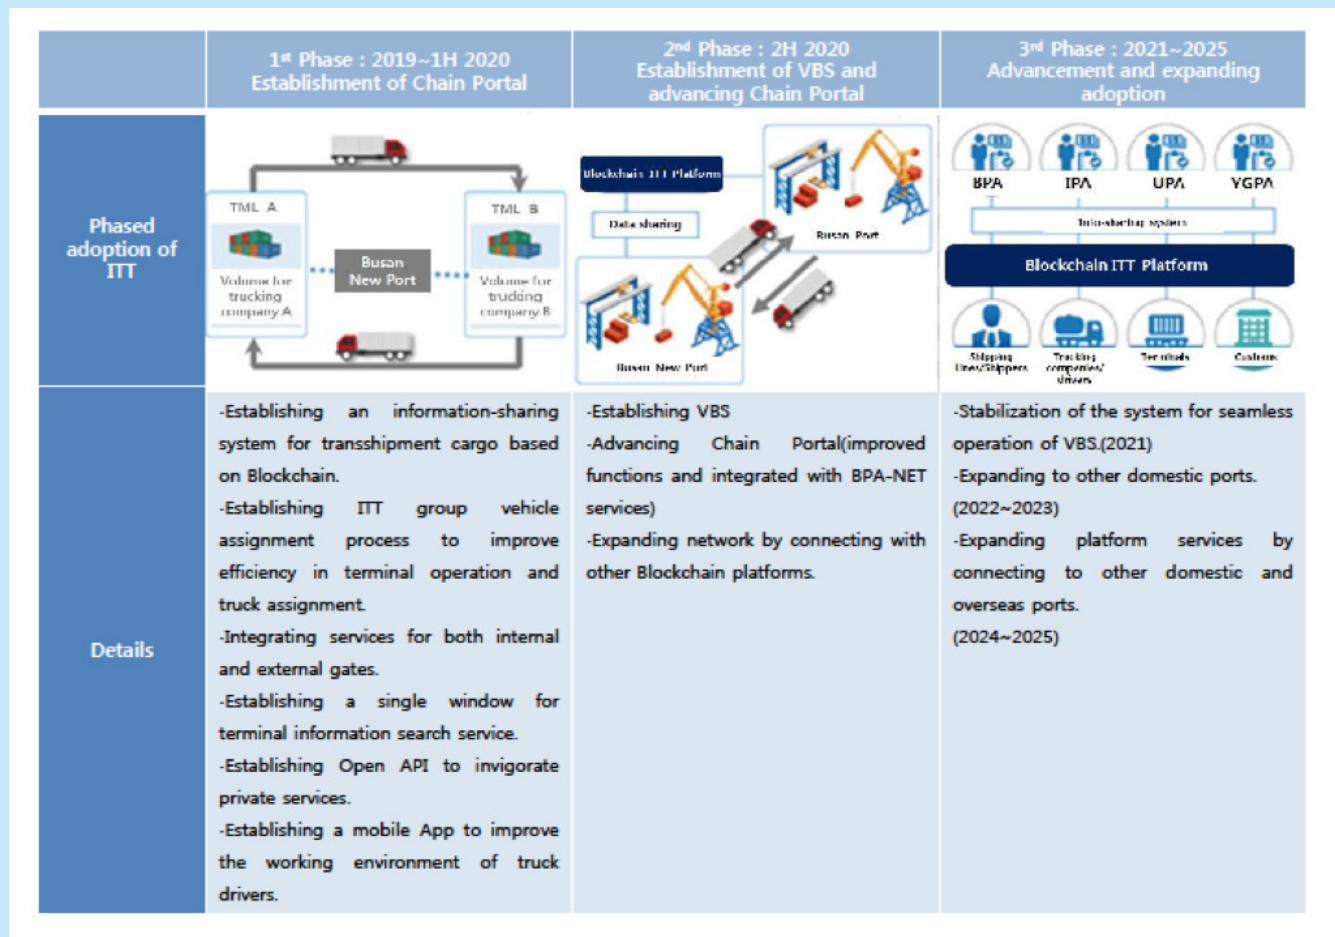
|  | 1st Phase : 2019~1H 2020 Establishment of Chain Portal | 2nd Phase : 2H 2020 Establishment of VBS and advancing Chain Portal | 3rd Phase : 2021~2025 Advancement and expanding adoption |
|---|---|---|---|
| Phased adoption of ITT | TML A, Volume for trucking company A, Busan New Port, TML B, Volume for trucking company B | Blockchain ITT Platform, Data sharing, Busan Port, Busan New Port | BPA, IPA, UPA, YGPA, Info-sharing system, Blockchain ITT Platform, Shipping lines/Shippers, Trucking companies/drivers, Terminals, Customs |
| Details | -Establishing an information-sharing system for transshipment cargo based on Blockchain. -Establishing ITT group vehicle assignment process to improve efficiency in terminal operation and truck assignment. -Integrating services for both internal and external gates. -Establishing a single window for terminal information search service. -Establishing Open API to invigorate private services. -Establishing a mobile App to improve the working environment of truck drivers. | -Establishing VBS -Advancing Chain Portal(improved functions and integrated with BPA-NET services) -Expanding network by connecting with other Blockchain platforms. | -Stabilization of the system for seamless operation of VBS.(2021) -Expanding to other domestic ports. (2022~2023) -Expanding platform services by connecting to other domestic and overseas ports. (2024~2025) |